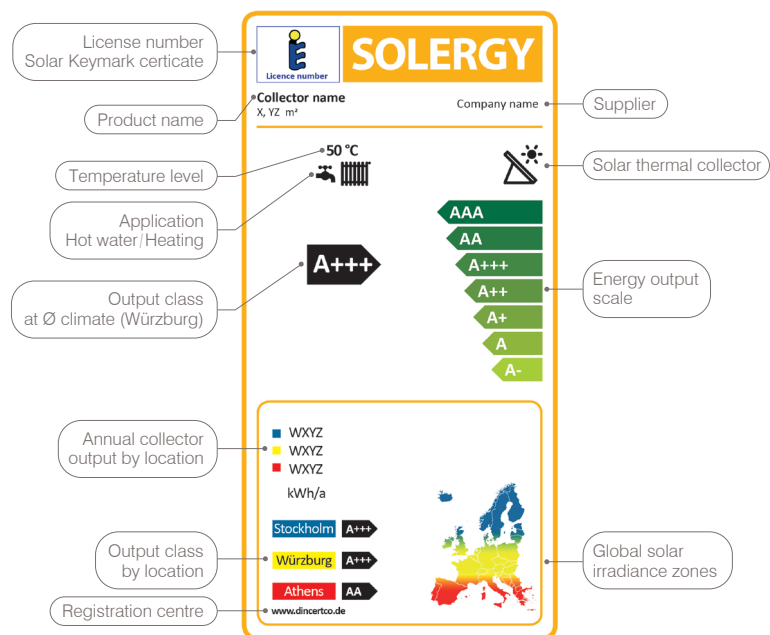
License number
Solar Keymark certicate

Licence number

SOLERGY

Product name

Collector name
X, YZ m²

Company name

Supplier

Temperature level

50 °C

Solar thermal collector

Application
Hot water/Heating

AAA
AA
A+++
A++
A+
A
A-

Energy output scale

A+++

Output class
at Ø climate (Würzburg)

Annual collector output by location

WXYZ
WXYZ
WXYZ
kWh/a

Stockholm A+++
Würzburg A+++
Athens AA

Output class
by location

Global solar irradiance zones

Registration centre

www.dincertco.de